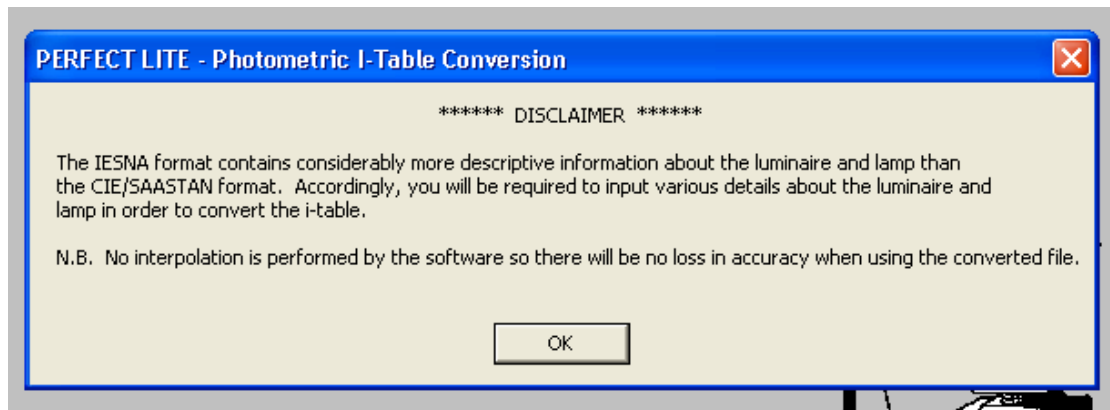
PERFECT LITE - Photometric I-Table Conversion

****** DISCLAIMER ******

The IESNA format contains considerably more descriptive information about the luminaire and lamp than the CIE/SAASTAN format. Accordingly, you will be required to input various details about the luminaire and lamp in order to convert the i-table.

N.B. No interpolation is performed by the software so there will be no loss in accuracy when using the converted file.

OK